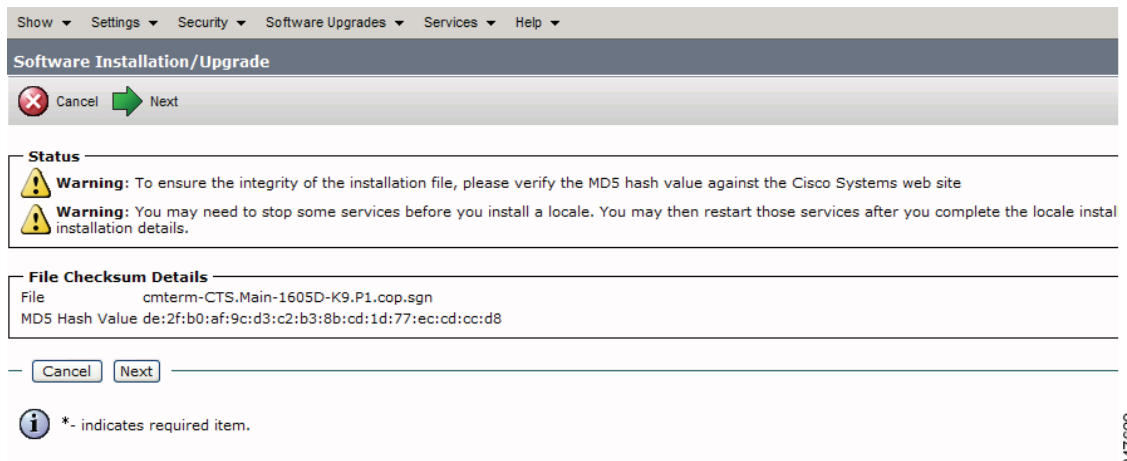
Show ▾ Settings ▾ Security ▾ Software Upgrades ▾ Services ▾ Help ▾

Software Installation/Upgrade

Cancel Next

Status

Warning: To ensure the integrity of the installation file, please verify the MD5 hash value against the Cisco Systems web site

Warning: You may need to stop some services before you install a locale. You may then restart those services after you complete the locale instal installation details.

File Checksum Details

File cmterm-CTS.Main-1605D-K9.P1.cop.sgn

MD5 Hash Value de:2f:b0:af:9c:d3:c2:b3:8b:cd:1d:77:ec:cd:cc:d8

Cancel Next

*- indicates required item.

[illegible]